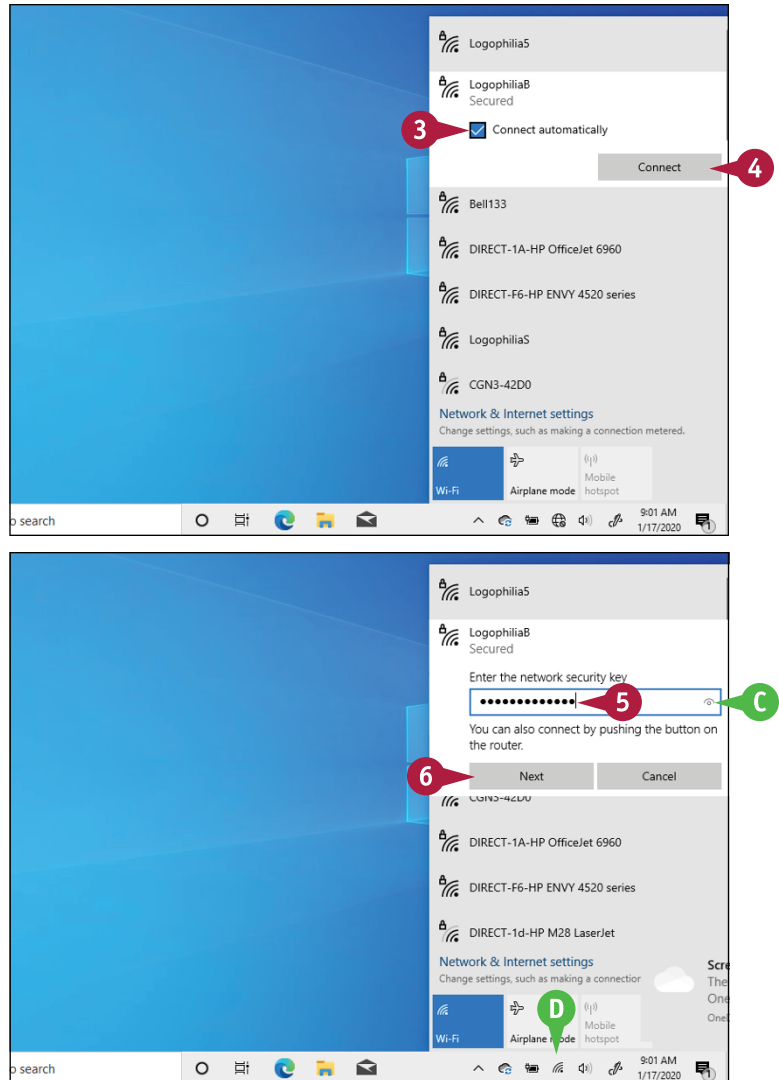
Logophilia5

LogophiliaB
Secured

3

Connect automatically

Connect

4

Bell133

DIRECT-1A-HP OfficeJet 6960

DIRECT-F6-HP ENVY 4520 series

LogophiliaS

CGN3-42D0

Network & Internet settings
Change settings, such as making a connection metered.

Wi-Fi

Airplane mode

Mobile hotspot

o search

9:01 AM
1/17/2020

Logophilia5

LogophiliaB
Secured

Enter the network security key

•••••••••••••

5

C

You can also connect by pushing the button on the router.

6

Next

Cancel

CGN3-42D0

DIRECT-1A-HP OfficeJet 6960

DIRECT-F6-HP ENVY 4520 series

DIRECT-1d-HP M28 LaserJet

Network & Internet settings
Change settings, such as making a connectior

Scre
The
One
One

Wi-Fi

D

Airplane mode

Mobile hotspot

o search

9:01 AM
1/17/2020